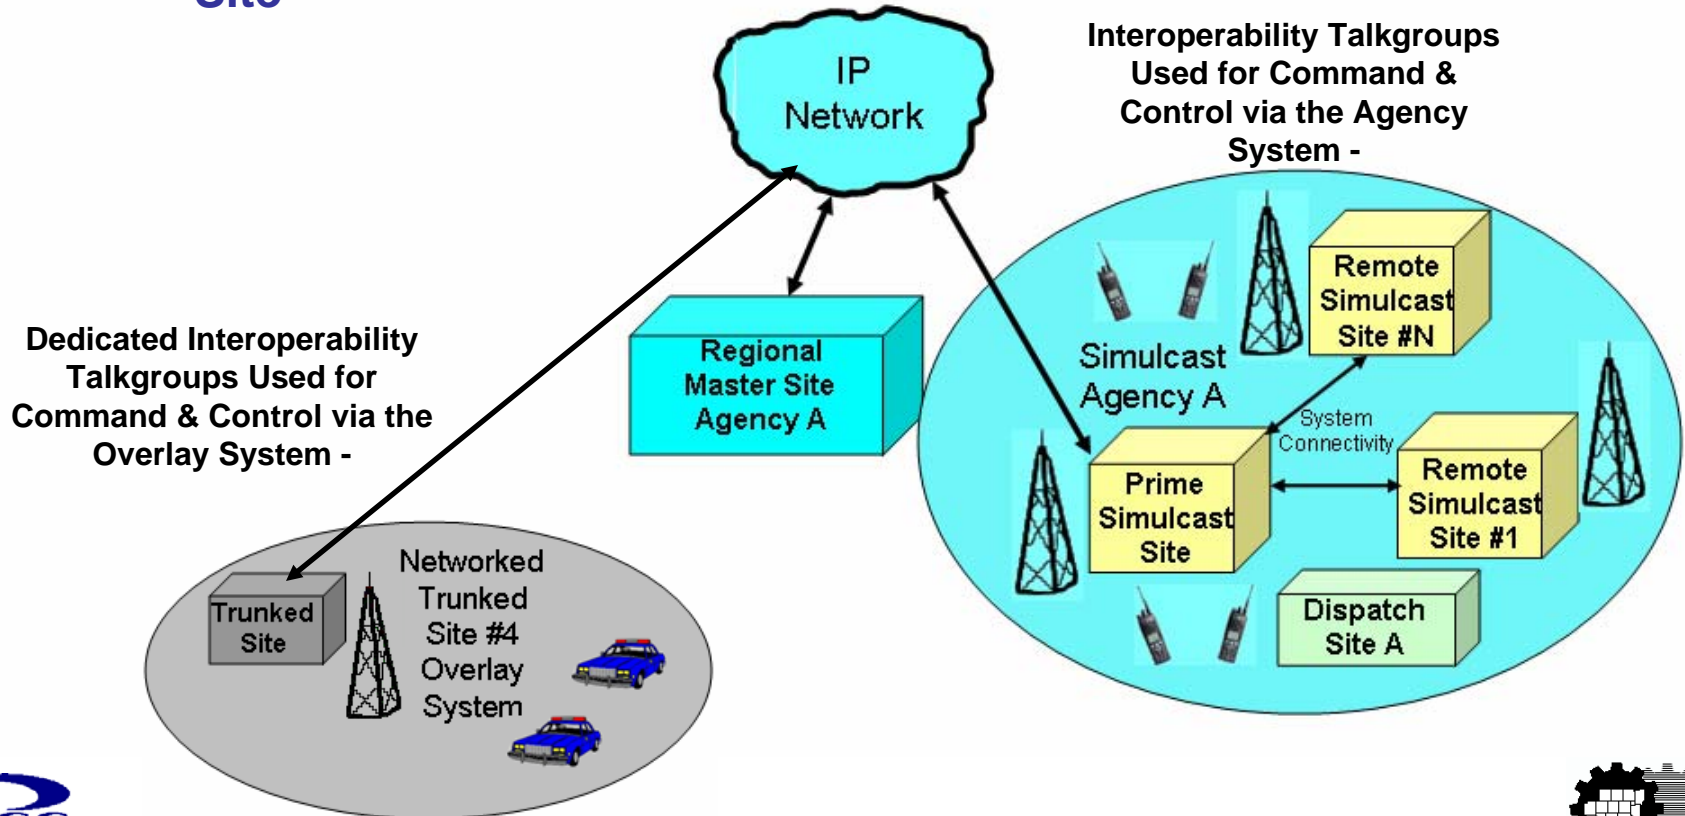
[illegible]

IP Network

Interoperability Talkgroups Used for Command & Control via the Agency System -

Dedicated Interoperability Talkgroups Used for Command & Control via the Overlay System -

Regional Master Site Agency A

Remote Simulcast Site #N

Simulcast Agency A

System Connectivity

Prime Simulcast Site

Remote Simulcast Site #1

Dispatch Site A

Trunked Site

Networked Trunked Site #4 Overlay System